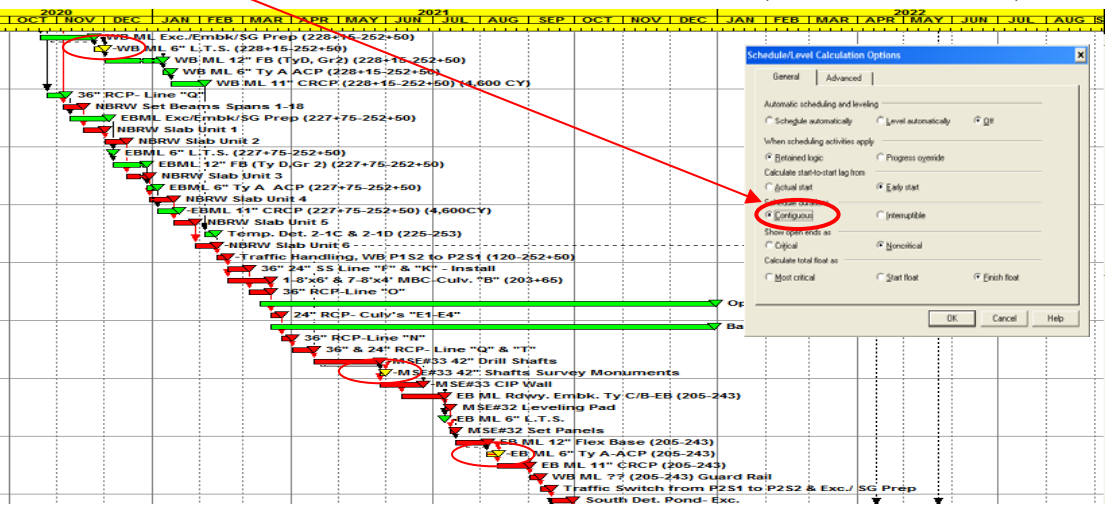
2020 | 2021 | 2022
OCT | NOV | DEC | JAN | FEB | MAR | APR | MAY | JUN | JUL | AUG | SEP | OCT | NOV | DEC | JAN | FEB | MAR | APR | MAY | JUN | JUL | AUG | S

WB ML Exc./Embk/SG Prep (228+15-252+50)
WB ML 6" L.T.S. (228+15-252+50)
WB ML 12" FB (TyD, Gr2) (228+15-252+50)
WB ML 6" Ty A ACP (228+15-252+50)
WB ML 11" CRCP (228+15-252+50) (4,600 CY)
36" RCP- Line "Q"
NBRW Set Beams Spans 1-18
EBML Exc/Embk/SG Prep (227+75-252+50)
NBRW Slab Unit 1
NBRW Slab Unit 2
EBML 6" L.T.S. (227+75-252+50)
EBML 12" FB (Ty D,Gr 2) (227+75-252+50)
NBRW Slab Unit 3
EBML 6" Ty A ACP (227+75-252+50)
NBRW Slab Unit 4
EBML 11" CRCP (227+75-252+50) (4,600CY)
NBRW Slab Unit 5
Temp. Det. 2-1C & 2-1D (225-253)
NBRW Slab Unit 6
Traffic Handling, WB P1S2 to P2S1 (120-252+50)
36" 24" SS Line "F" & "K" - Install
1-8'x6' & 7-8'x4' MBC-Culv. "B" (203+65)
36" RCP-Line "O"
Op
24" RCP- Culv's "E1-E4"
Ba
36" RCP-Line "N"
36" & 24" RCP- Line "Q" & "T"
MSE#33 42" Drill Shafts
MSE#33 42" Shafts Survey Monuments
MSE#33 CIP Wall
EB ML Rdwy. Embk. Ty C/B-EB (205-243)
MSE#32 Leveling Pad
EB ML 6" L.T.S.
MSE#32 Set Panels
EB ML 12" Flex Base (205-243)
EB ML 6" Ty A-ACP (205-243)
EB ML 11" CRCP (205-243)
WB ML ?? (205-243) Guard Rail
Traffic Switch from P2S1 to P2S2 & Exc./ SG Prep
South Det. Pond- Exc.

Schedule/Level Calculation Options
General | Advanced
Automatic scheduling and leveling
Schedule automatically | Level automatically | Off
When scheduling activities apply
Retained logic | Progress override
Calculate start-to-start lag from
Actual start | Early start
Schedule duration
Contiguous | Interruptible
Show open ends as
Critical | Noncritical
Calculate total float as
Most critical | Start float | Finish float
OK | Cancel | Help